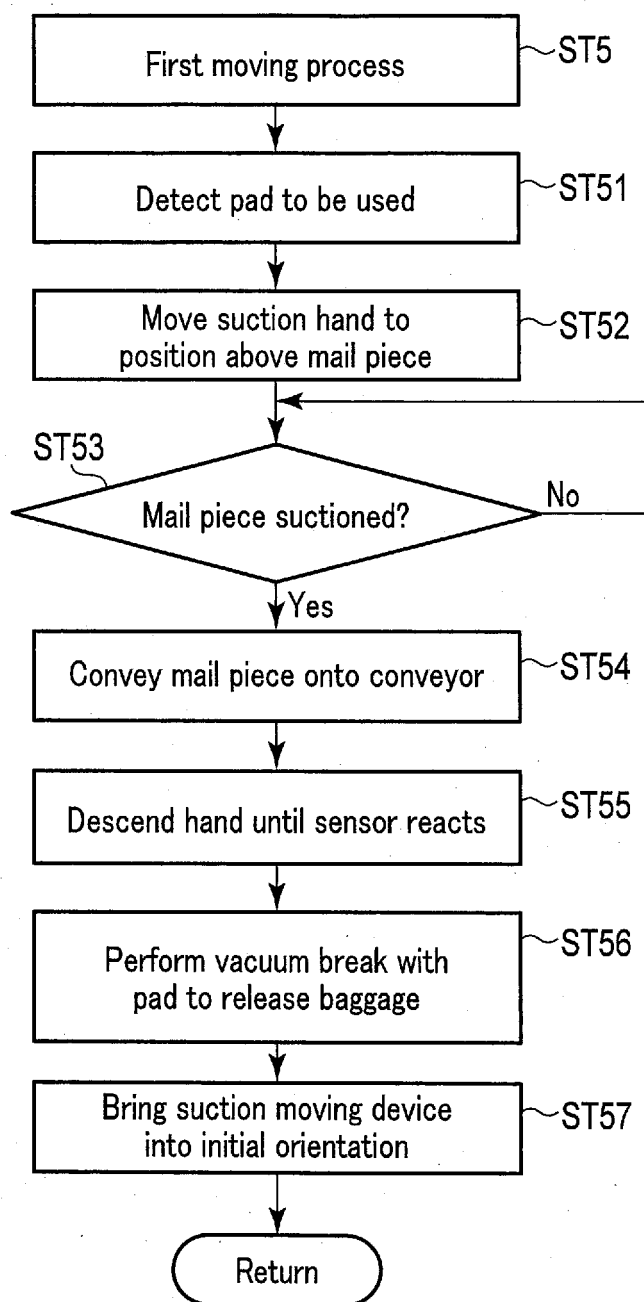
First moving process
ST5

Detect pad to be used
ST51

Move suction hand to position above mail piece
ST52

ST53
Mail piece suctioned?
No
Yes

Convey mail piece onto conveyor
ST54

Descend hand until sensor reacts
ST55

Perform vacuum break with pad to release baggage
ST56

Bring suction moving device into initial orientation
ST57

Return